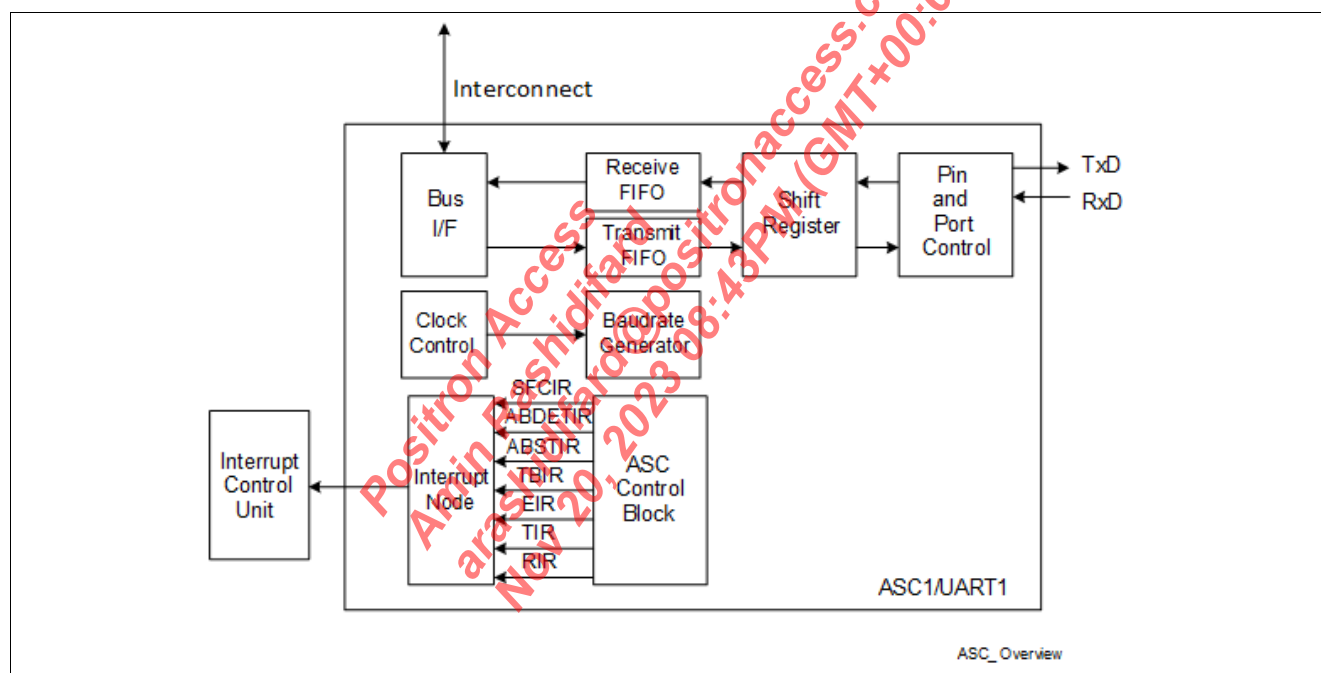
Interconnect

Bus I/F

Receive FIFO

Transmit FIFO

Shift Register

Pin and Port Control

TxD

RxD

Clock Control

Baudrate Generator

SFCIR
ABDETIR
ABSTIR
TBIR
EIR
TIR
RIR

Interrupt Node

ASC Control Block

Interrupt Control Unit

ASC1/UART1

ASC_Overview

Positron Access
Amin Rashidifard
arashidifard@positronaccess.c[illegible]
Nov 20, 2023 08:43PM (GMT+00:0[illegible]